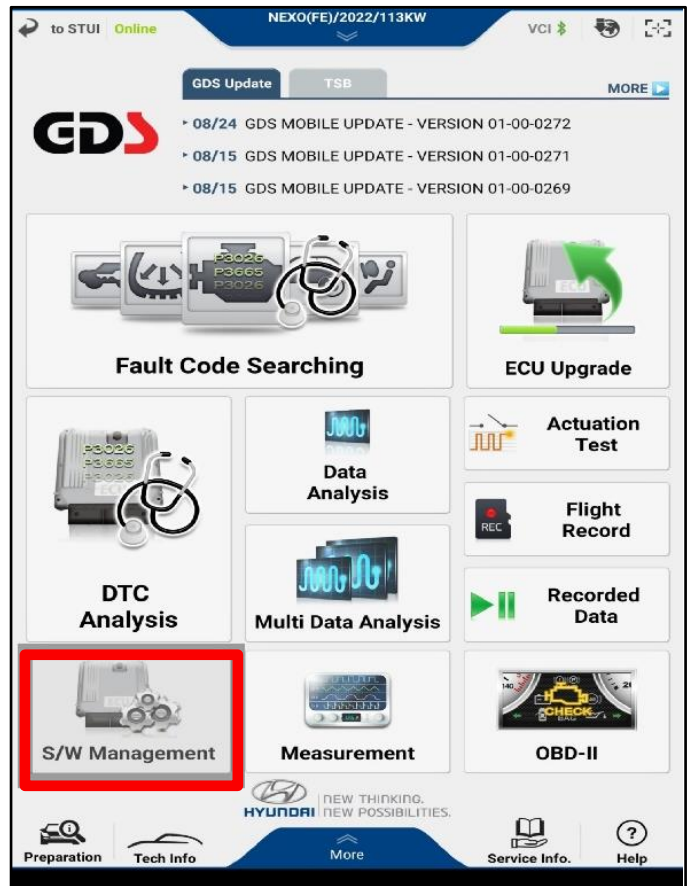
to STUI Online

NEXO(FE)/2022/113KW

VCI

GDS Update TSB

MORE

GDS

▸ 08/24 GDS MOBILE UPDATE - VERSION 01-00-0272

▸ 08/15 GDS MOBILE UPDATE - VERSION 01-00-0271

▸ 08/15 GDS MOBILE UPDATE - VERSION 01-00-0269

P3026 P3665 P3026

Fault Code Searching

ECU

ECU Upgrade

Actuation Test

Data Analysis

Flight Record

REC

P3026 P3665 P3026

DTC Analysis

Multi Data Analysis

Recorded Data

S/W Management

Measurement

CHECK

OBD-II

HYUNDAI NEW THINKING. NEW POSSIBILITIES.

Preparation

Tech Info

More

Service Info.

Help